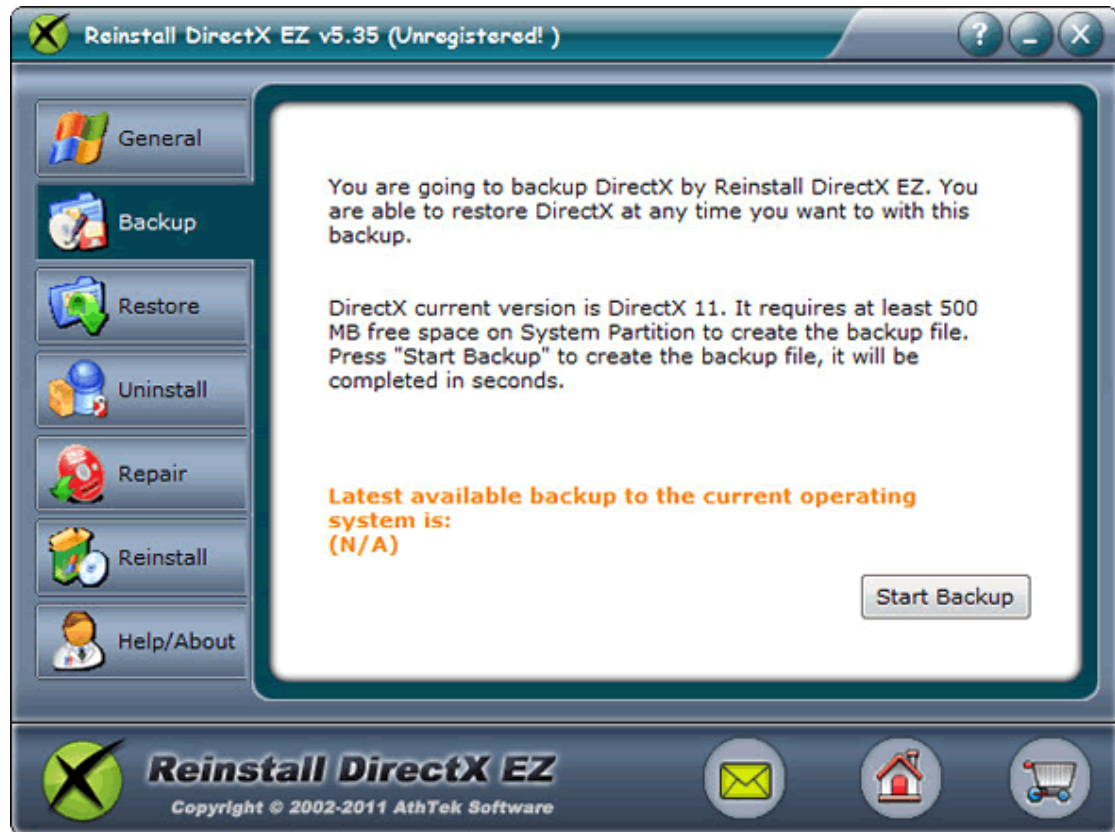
Reinstall DirectX EZ v5.35 (Unregistered! )

?

General

Backup

Restore

Uninstall

Repair

Reinstall

Help/About

You are going to backup DirectX by Reinstall DirectX EZ. You are able to restore DirectX at any time you want to with this backup.

DirectX current version is DirectX 11. It requires at least 500 MB free space on System Partition to create the backup file. Press "Start Backup" to create the backup file, it will be completed in seconds.

Latest available backup to the current operating system is:
(N/A)

Start Backup

Reinstall DirectX EZ

Copyright © 2002-2011 AthTek Software